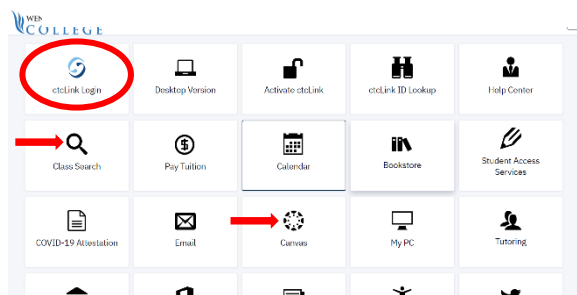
WEN
COLLEGE

ctcLink Login
Desktop Version
Activate ctcLink
ctcLink ID Lookup
Help Center

Class Search
Pay Tuition
Calendar
Bookstore
Student Access Services

COVID-19 Attestation
Email
Canvas
My PC
Tutoring